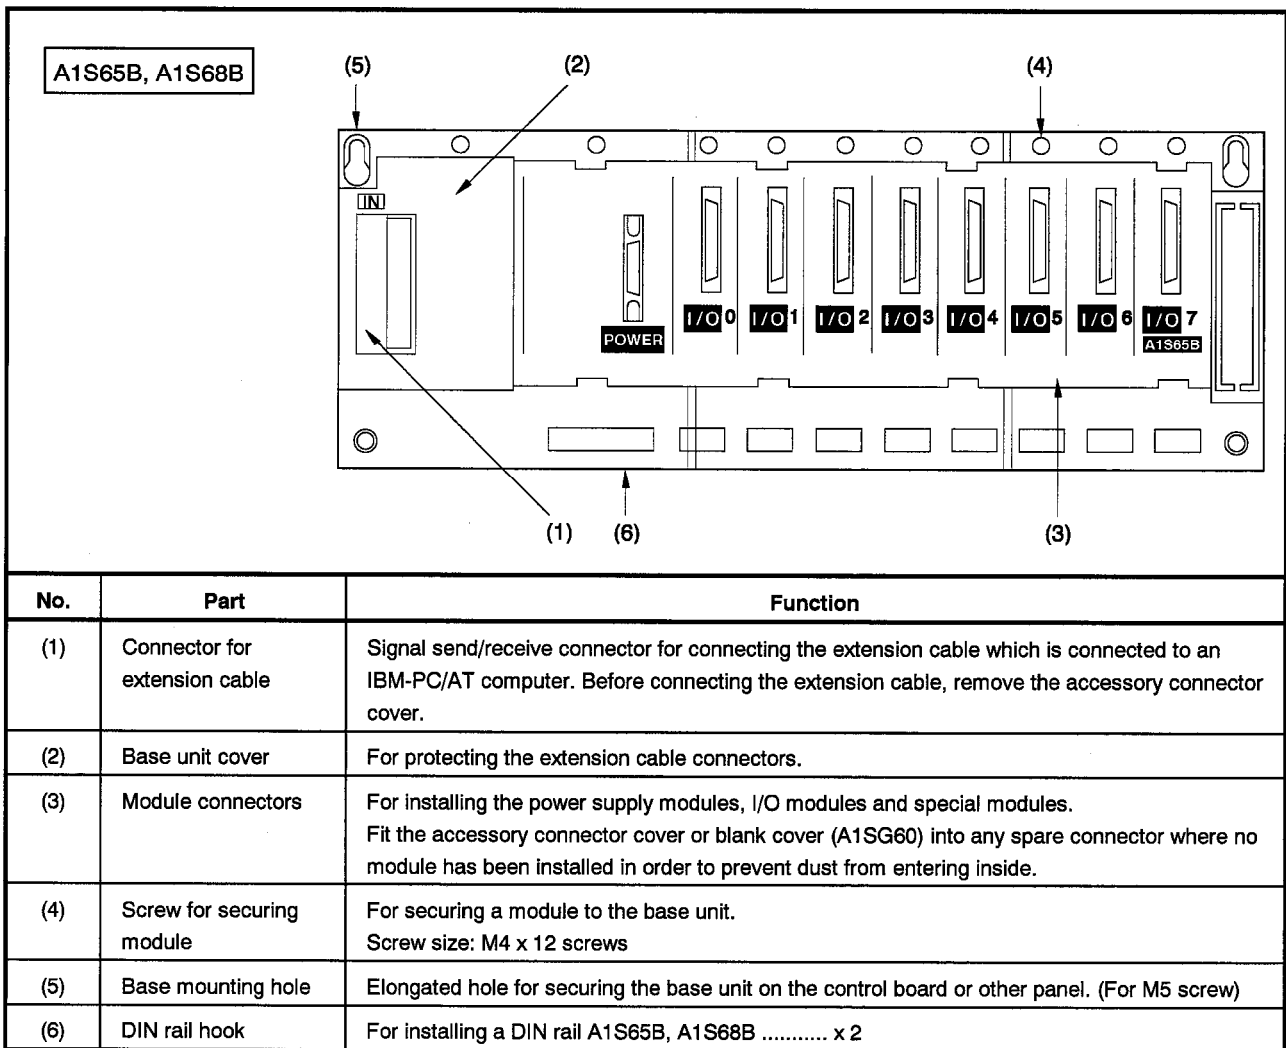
A1S65B, A1S68B

(5)
(2)
(4)
IN
POWER
I/O 0
I/O 1
I/O 2
I/O 3
I/O 4
I/O 5
I/O 6
I/O 7
A1S65B
(1)
(6)
(3)

| No. | Part | Function |
|---|---|---|
| (1) | Connector for extension cable | Signal send/receive connector for connecting the extension cable which is connected to an IBM-PC/AT computer. Before connecting the extension cable, remove the accessory connector cover. |
| (2) | Base unit cover | For protecting the extension cable connectors. |
| (3) | Module connectors | For installing the power supply modules, I/O modules and special modules. Fit the accessory connector cover or blank cover (A1SG60) into any spare connector where no module has been installed in order to prevent dust from entering inside. |
| (4) | Screw for securing module | For securing a module to the base unit. Screw size: M4 x 12 screws |
| (5) | Base mounting hole | Elongated hole for securing the base unit on the control board or other panel. (For M5 screw) |
| (6) | DIN rail hook | For installing a DIN rail A1S65B, A1S68B ........... x 2 |